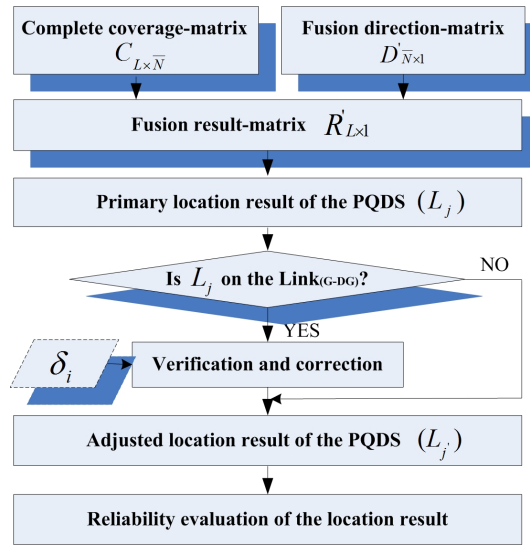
Complete coverage-matrix $C_{L\times\overline{N}}$

Fusion direction-matrix $D'_{\overline{N}\times 1}$

Fusion result-matrix $R'_{L\times 1}$

Primary location result of the PQDS $(L_j)$

Is $L_j$ on the Link(G-DG)?

NO

YES

$\delta_i$

Verification and correction

Adjusted location result of the PQDS $(L_{j'})$

Reliability evaluation of the location result